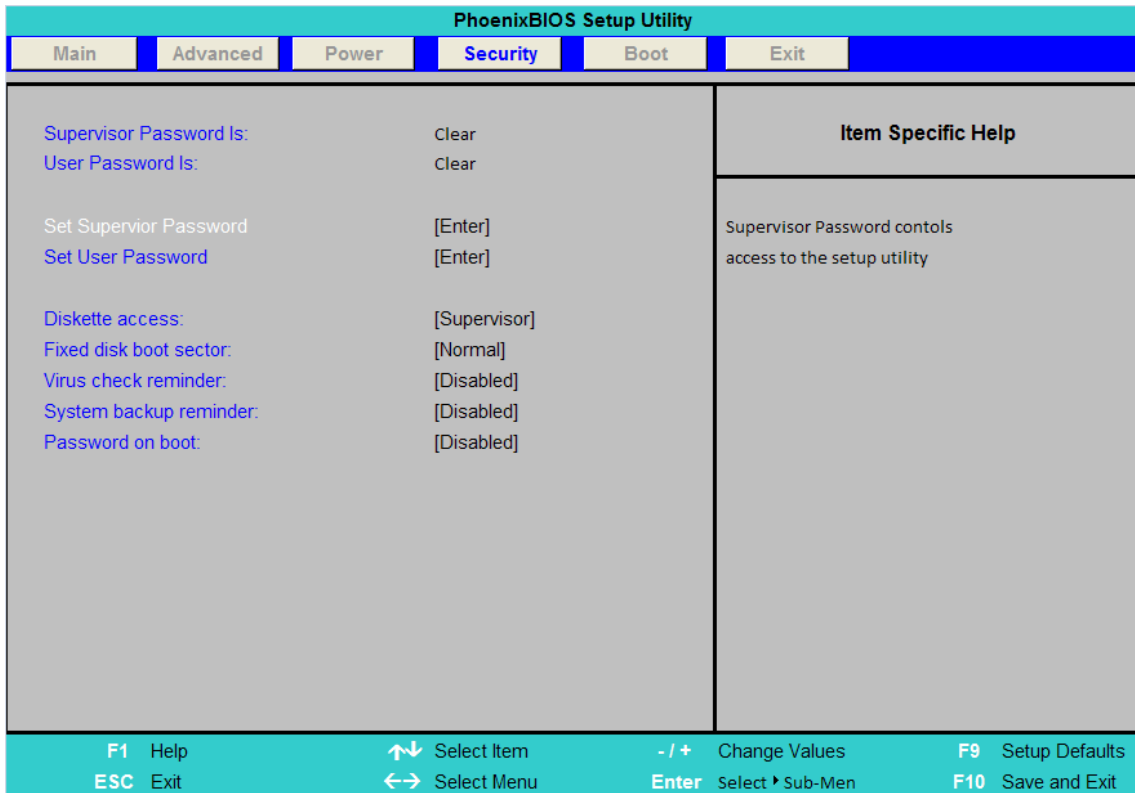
PhoenixBIOS Setup Utility

Main Advanced Power Security Boot Exit

Supervisor Password Is: Clear
User Password Is: Clear

Set Supervior Password [Enter]
Set User Password [Enter]

Diskette access: [Supervisor]
Fixed disk boot sector: [Normal]
Virus check reminder: [Disabled]
System backup reminder: [Disabled]
Password on boot: [Disabled]

Item Specific Help

Supervisor Password contols access to the setup utility

F1 Help ↑↓ Select Item -/+ Change Values F9 Setup Defaults
ESC Exit ←→ Select Menu Enter Select ▸ Sub-Men F10 Save and Exit